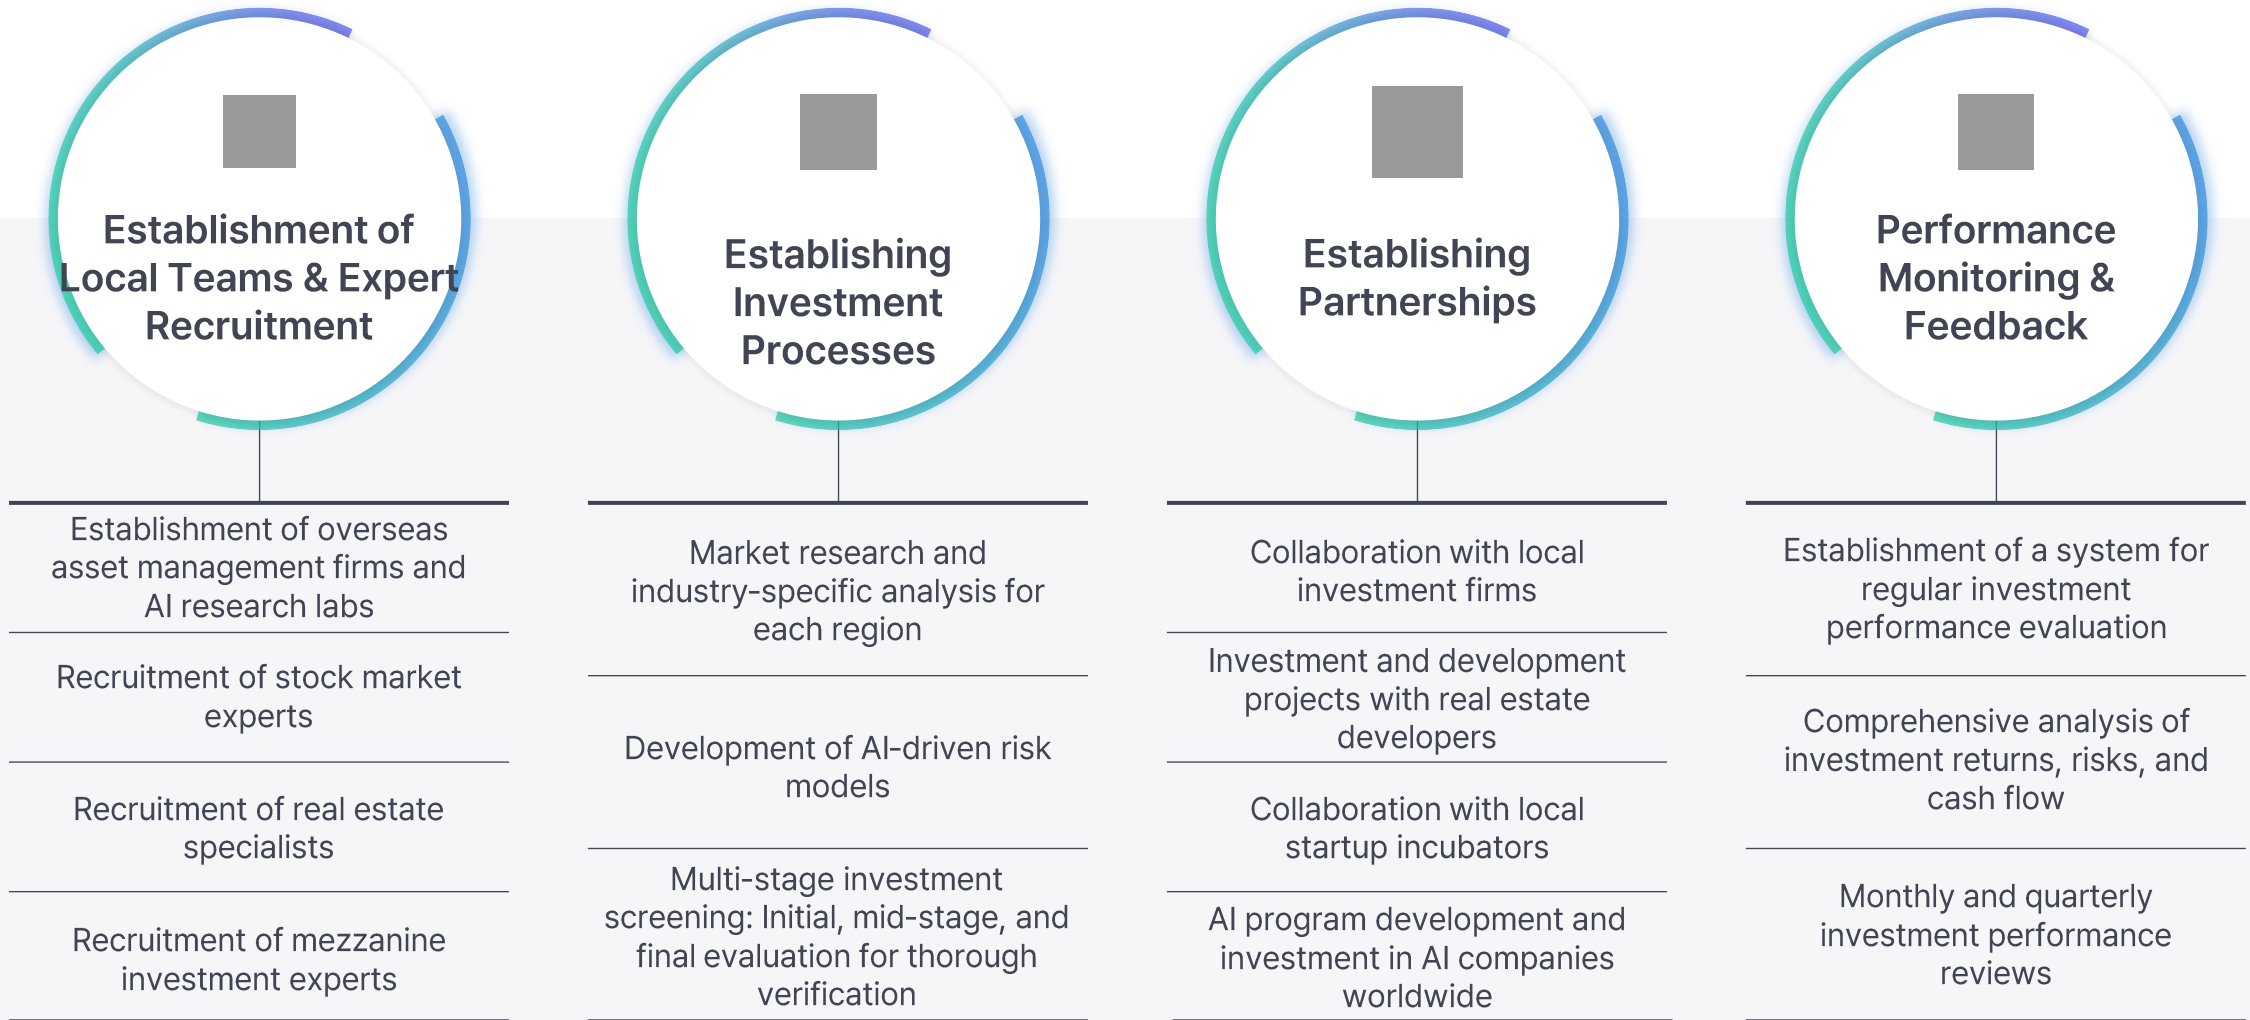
Establishment of Local Teams & Expert Recruitment

Establishment of overseas asset management firms and AI research labs

Recruitment of stock market experts

Recruitment of real estate specialists

Recruitment of mezzanine investment experts

Establishing Investment Processes

Market research and industry-specific analysis for each region

Development of AI-driven risk models

Multi-stage investment screening: Initial, mid-stage, and final evaluation for thorough verification

Establishing Partnerships

Collaboration with local investment firms

Investment and development projects with real estate developers

Collaboration with local startup incubators

AI program development and investment in AI companies worldwide

Performance Monitoring & Feedback

Establishment of a system for regular investment performance evaluation

Comprehensive analysis of investment returns, risks, and cash flow

Monthly and quarterly investment performance reviews